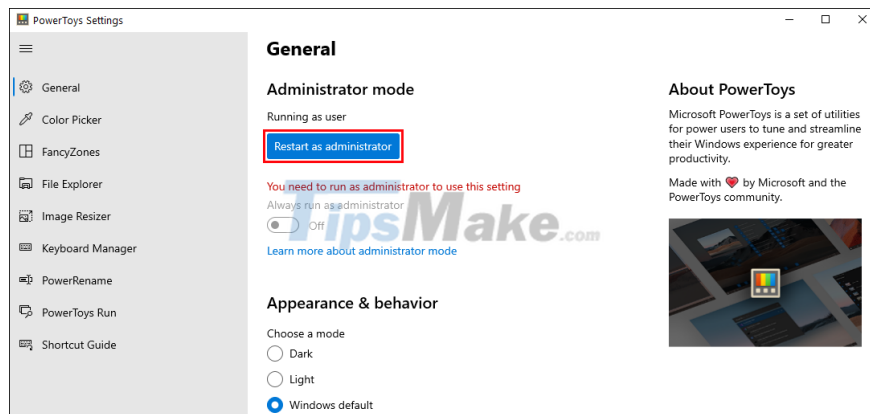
PowerToys Settings

General
Color Picker
FancyZones
File Explorer
Image Resizer
Keyboard Manager
PowerRename
PowerToys Run
Shortcut Guide

General

Administrator mode

Running as user

Restart as administrator

You need to run as administrator to use this setting

Always run as administrator

Off

Learn more about administrator mode

Appearance & behavior

Choose a mode

Dark

Light

Windows default

About PowerToys

Microsoft PowerToys is a set of utilities for power users to tune and streamline their Windows experience for greater productivity.

Made with ❤ by Microsoft and the PowerToys community.

TipsMake.com